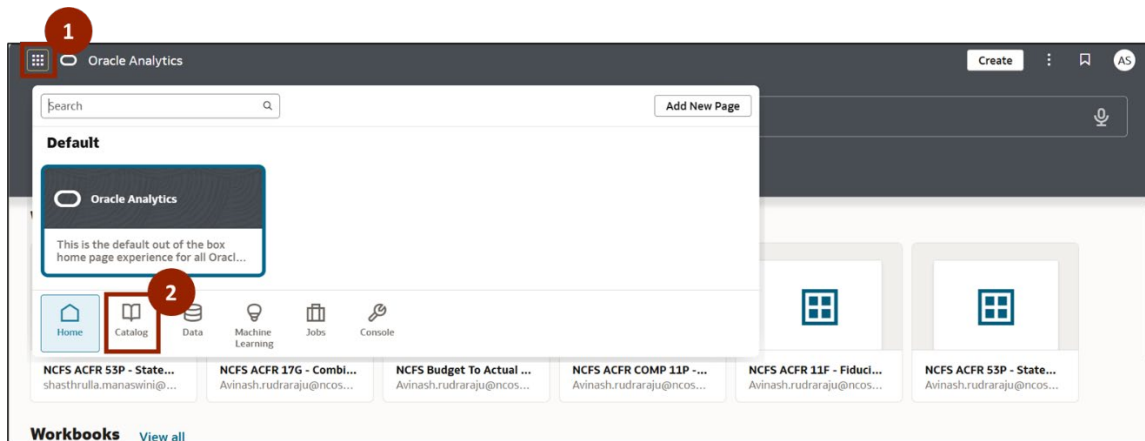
1

Oracle Analytics

Create

AS

Search

Add New Page

Default

Oracle Analytics

This is the default out of the box home page experience for all Oracl...

2

Home

Catalog

Data

Machine Learning

Jobs

Console

NCFS ACFR 53P - State...
shasthrulla.manaswini@...

NCFS ACFR 17G - Combi...
Avinash.rudraraju@ncos...

NCFS Budget To Actual ...
Avinash.rudraraju@ncos...

NCFS ACFR COMP 11P -...
Avinash.rudraraju@ncos...

NCFS ACFR 11F - Fiduci...
Avinash.rudraraju@ncos...

NCFS ACFR 53P - State...
Avinash.rudraraju@ncos...

Workbooks View all